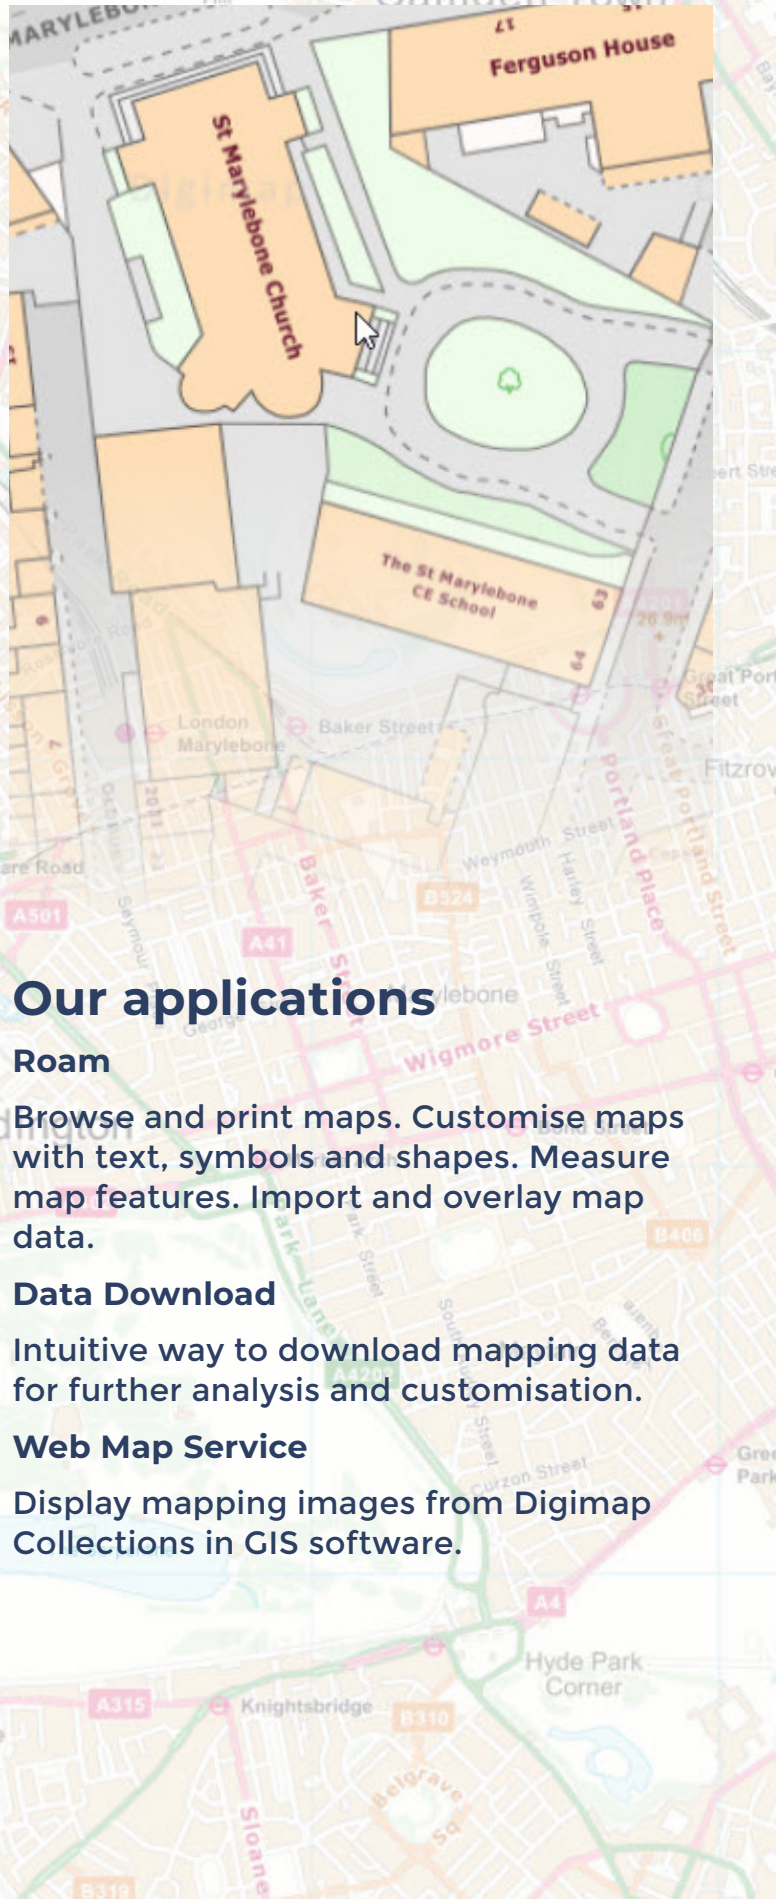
MARYLEBO

17

Ferguson House

St Marylebone Church

The St Marylebone CE School

63

64

London Marylebone

Baker Street

Portland Place

Great Portland Street

Weymouth Street

Harley Street

Wimpole Street

Baker Street

A501

A41

B524

Our applications

Roam

Browse and print maps. Customise maps with text, symbols and shapes. Measure map features. Import and overlay map data.

Data Download

Intuitive way to download mapping data for further analysis and customisation.

Web Map Service

Display mapping images from Digimap Collections in GIS software.

Wigmore Street

A4

Hyde Park Corner

A315

Knightsbridge

B310

Belgrave Sq

Sloane

B310